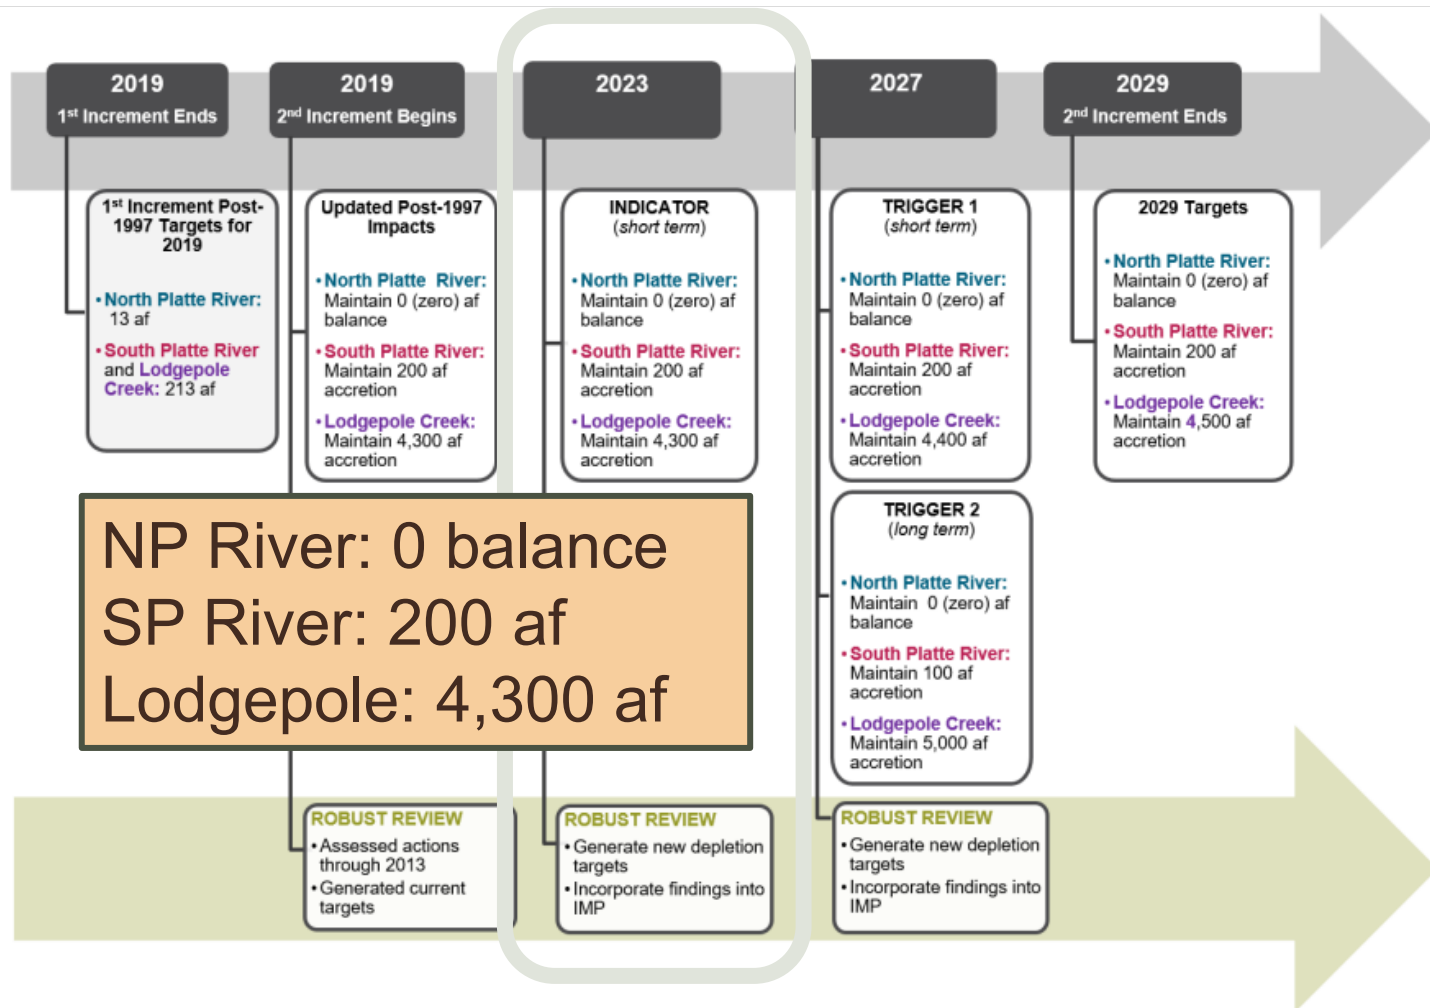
2019
1st Increment Ends

2019
2nd Increment Begins

2023

2027

2029
2nd Increment Ends

1st Increment Post-1997 Targets for 2019

• North Platte River: 13 af

• South Platte River and Lodgepole Creek: 213 af

Updated Post-1997 Impacts

• North Platte River: Maintain 0 (zero) af balance

• South Platte River: Maintain 200 af accretion

• Lodgepole Creek: Maintain 4,300 af accretion

INDICATOR
(short term)

• North Platte River: Maintain 0 (zero) af balance

• South Platte River: Maintain 200 af accretion

• Lodgepole Creek: Maintain 4,300 af accretion

TRIGGER 1
(short term)

• North Platte River: Maintain 0 (zero) af balance

• South Platte River: Maintain 200 af accretion

• Lodgepole Creek: Maintain 4,400 af accretion

2029 Targets

• North Platte River: Maintain 0 (zero) af balance

• South Platte River: Maintain 200 af accretion

• Lodgepole Creek: Maintain 4,500 af accretion

TRIGGER 2
(long term)

• North Platte River: Maintain 0 (zero) af balance

• South Platte River: Maintain 100 af accretion

• Lodgepole Creek: Maintain 5,000 af accretion

NP River: 0 balance
SP River: 200 af
Lodgepole: 4,300 af

ROBUST REVIEW
• Assessed actions through 2013
• Generated current targets

ROBUST REVIEW
• Generate new depletion targets
• Incorporate findings into IMP

ROBUST REVIEW
• Generate new depletion targets
• Incorporate findings into IMP